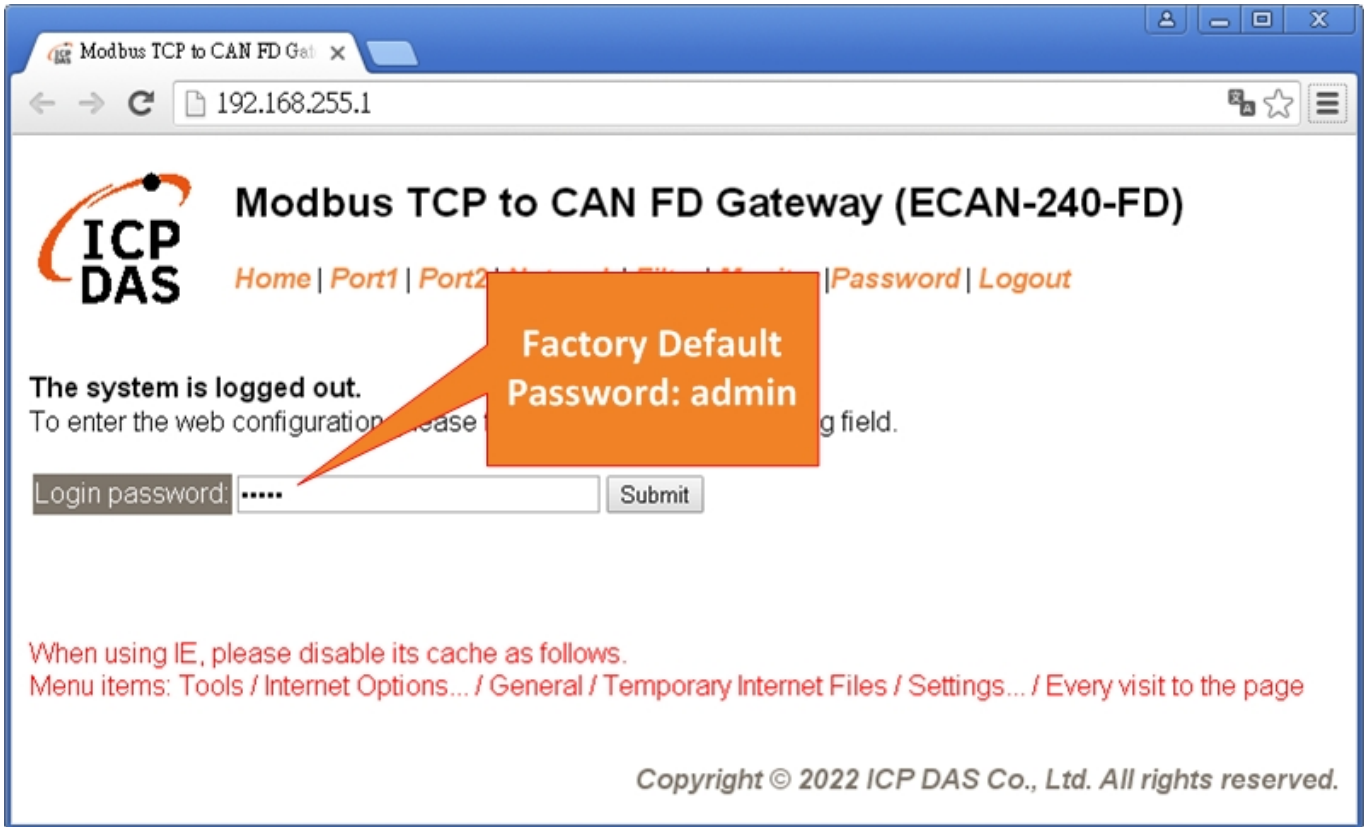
Modbus TCP to CAN FD Gat ×

192.168.255.1

ICP DAS

Modbus TCP to CAN FD Gateway (ECAN-240-FD)

Home | Port1 | Port2 | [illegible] | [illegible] | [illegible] | Password | Logout

Factory Default Password: admin

The system is logged out.
To enter the web configuration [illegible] ease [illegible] g field.

Login password: ••••• Submit

When using IE, please disable its cache as follows.
Menu items: Tools / Internet Options... / General / Temporary Internet Files / Settings... / Every visit to the page

Copyright © 2022 ICP DAS Co., Ltd. All rights reserved.